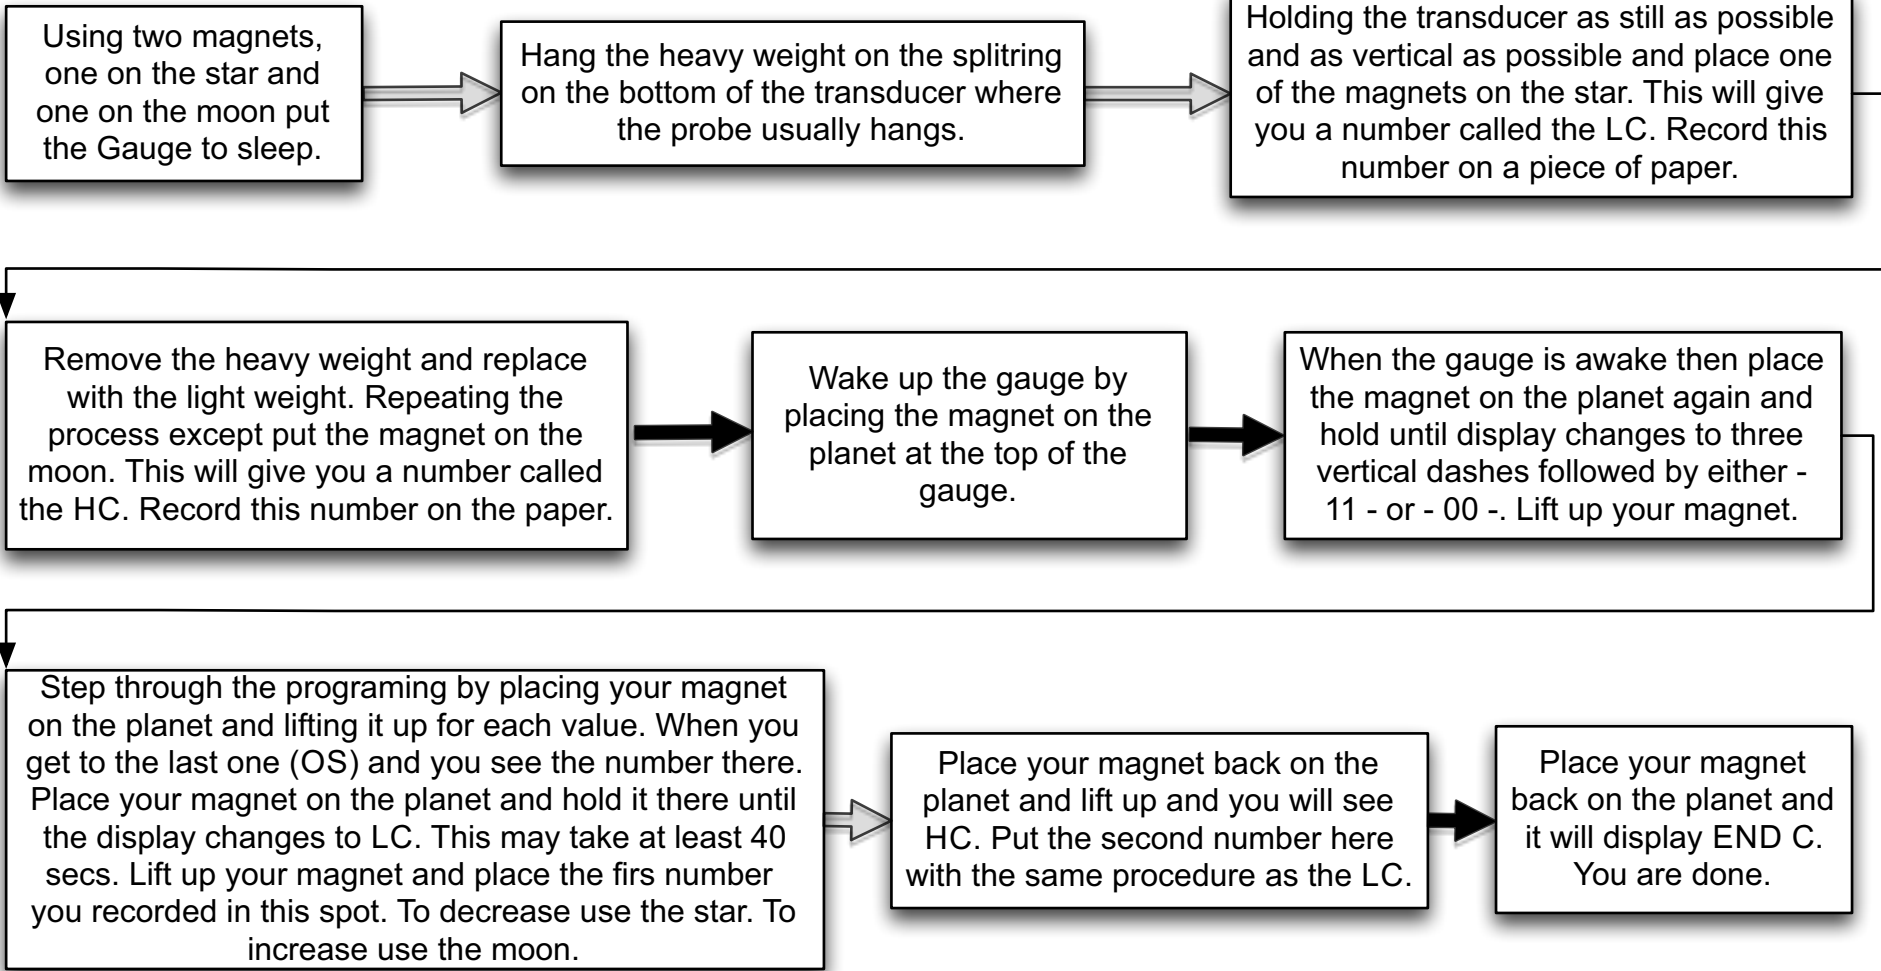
Using two magnets, one on the star and one on the moon put the Gauge to sleep.

Hang the heavy weight on the splitring on the bottom of the transducer where the probe usually hangs.

Holding the transducer as still as possible and as vertical as possible and place one of the magnets on the star. This will give you a number called the LC. Record this number on a piece of paper.

Remove the heavy weight and replace with the light weight. Repeating the process except put the magnet on the moon. This will give you a number called the HC. Record this number on the paper.

Wake up the gauge by placing the magnet on the planet at the top of the gauge.

When the gauge is awake then place the magnet on the planet again and hold until display changes to three vertical dashes followed by either - 11 - or - 00 -. Lift up your magnet.

Step through the programing by placing your magnet on the planet and lifting it up for each value. When you get to the last one (OS) and you see the number there. Place your magnet on the planet and hold it there until the display changes to LC. This may take at least 40 secs. Lift up your magnet and place the firs number you recorded in this spot. To decrease use the star. To increase use the moon.

Place your magnet back on the planet and lift up and you will see HC. Put the second number here with the same procedure as the LC.

Place your magnet back on the planet and it will display END C. You are done.